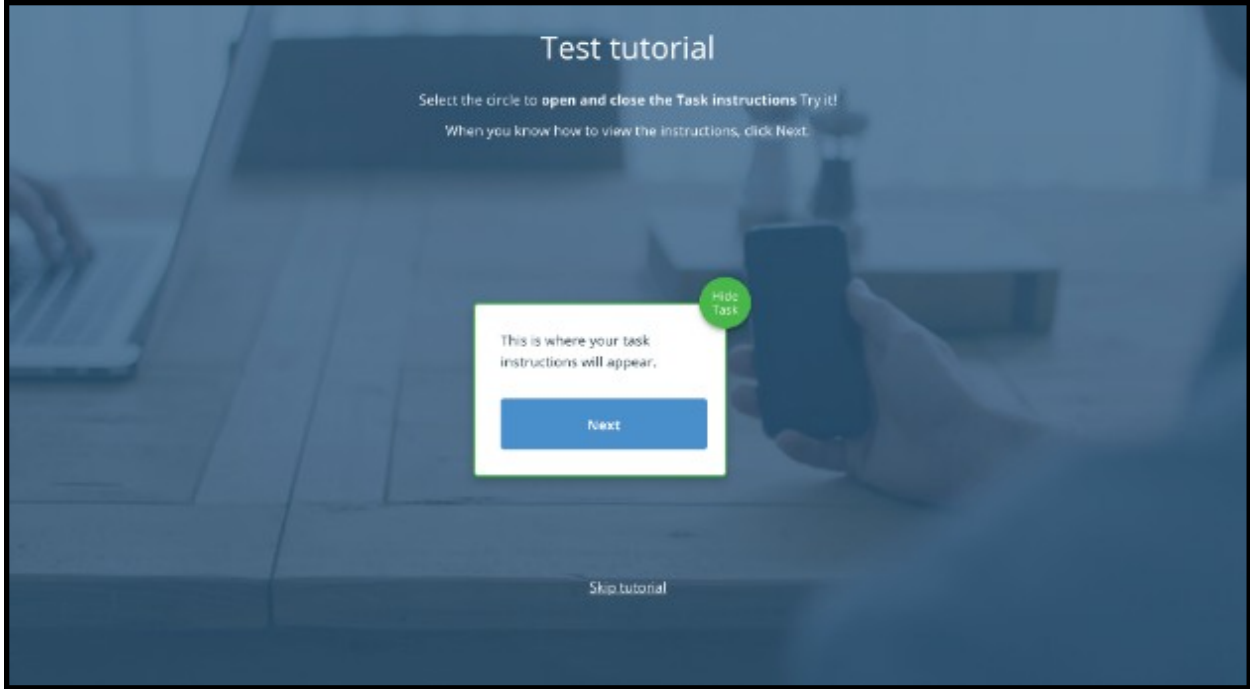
Test tutorial

Select the circle to **open and close the Task instructions** Try it!

When you know how to view the instructions, click Next.

Hide Task

This is where your task instructions will appear.

Next

Skip tutorial